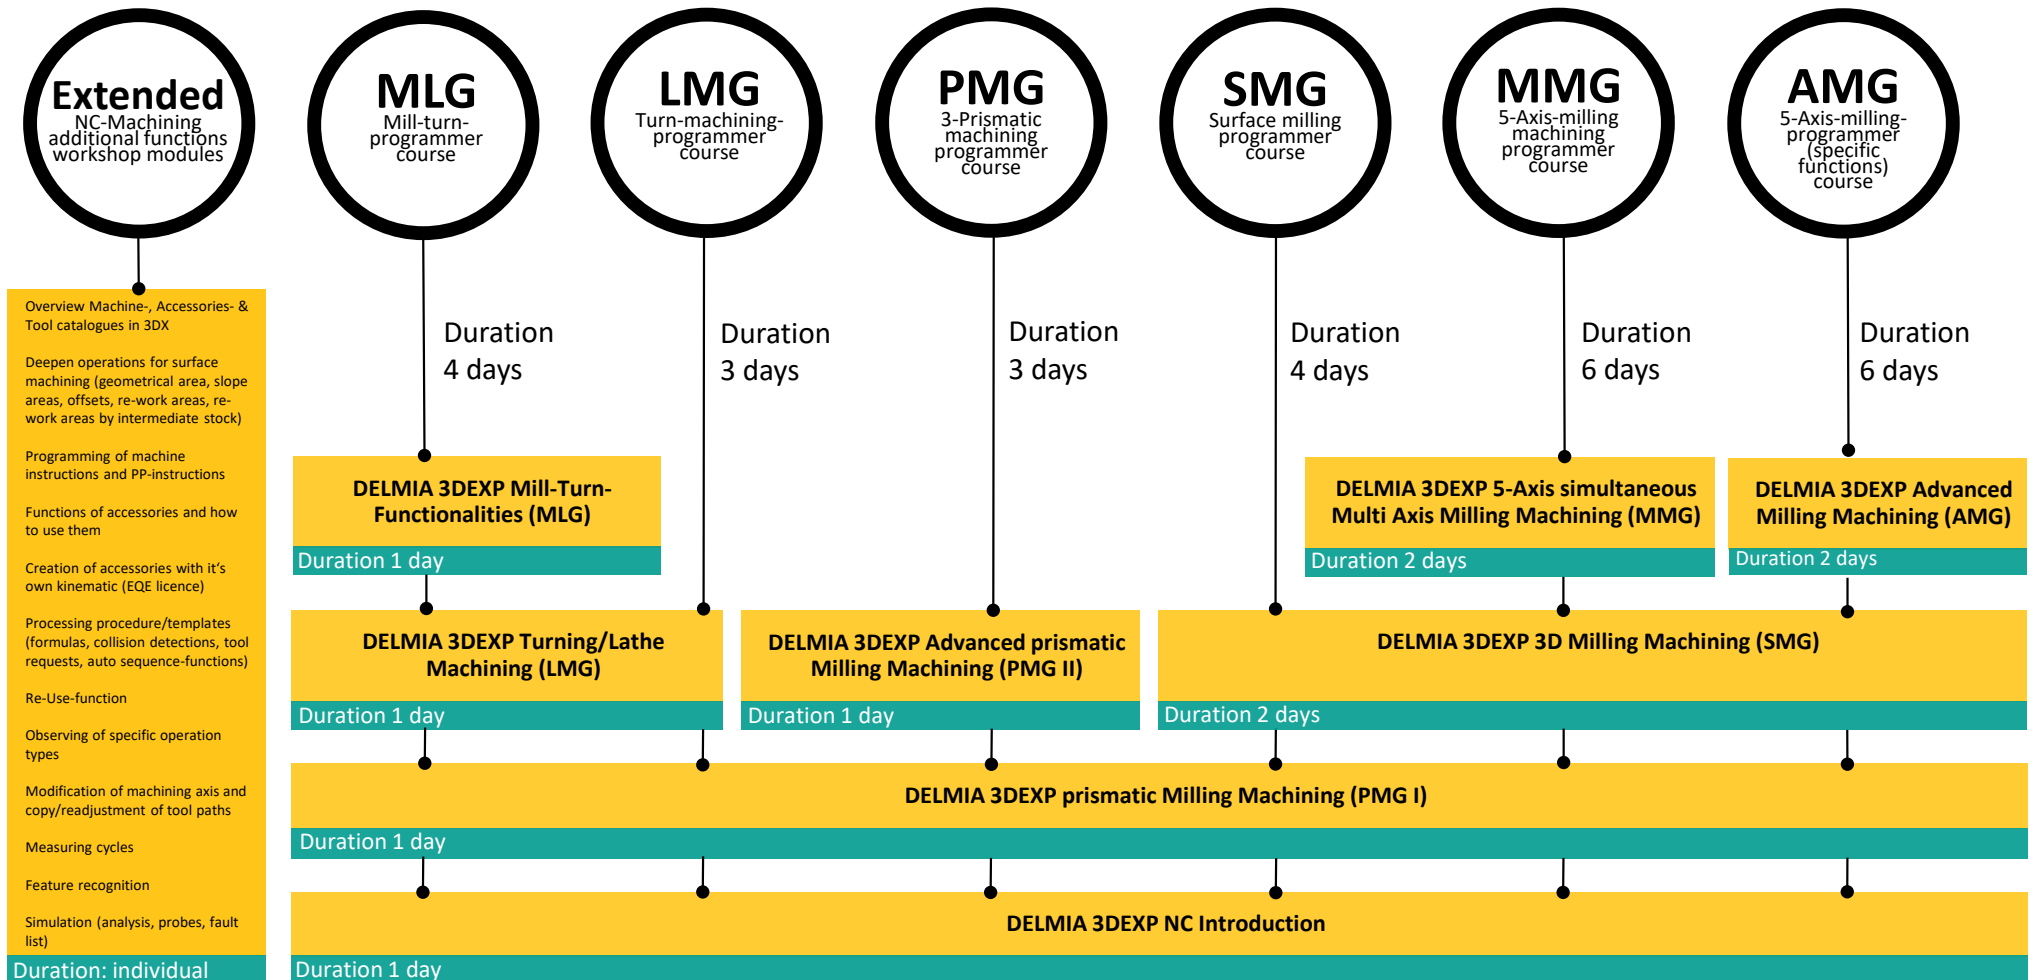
Extended
NC-Machining additional functions workshop modules

MLG
Mill-turn-programmer course

LMG
Turn-machining-programmer course

PMG
3-Prismatic machining programmer course

SMG
Surface milling programmer course

MMG
5-Axis-milling machining programmer course

AMG
5-Axis-milling-programmer (specific functions) course

Overview Machine-, Accessories- & Tool catalogues in 3DX

Deepen operations for surface machining (geometrical area, slope areas, offsets, re-work areas, re-work areas by intermediate stock)

Programming of machine instructions and PP-instructions

Functions of accessories and how to use them

Creation of accessories with it's own kinematic (EQE licence)

Processing procedure/templates (formulas, collision detections, tool requests, auto sequence-functions)

Re-Use-function

Observing of specific operation types

Modification of machining axis and copy/readjustment of tool paths

Measuring cycles

Feature recognition

Simulation (analysis, probes, fault list)

Duration: individual

Duration
4 days

Duration
3 days

Duration
3 days

Duration
4 days

Duration
6 days

Duration
6 days

DELMIA 3DEXP Mill-Turn-Functionalities (MLG)
Duration 1 day

DELMIA 3DEXP 5-Axis simultaneous Multi Axis Milling Machining (MMG)
Duration 2 days

DELMIA 3DEXP Advanced Milling Machining (AMG)
Duration 2 days

DELMIA 3DEXP Turning/Lathe Machining (LMG)
Duration 1 day

DELMIA 3DEXP Advanced prismatic Milling Machining (PMG II)
Duration 1 day

DELMIA 3DEXP 3D Milling Machining (SMG)
Duration 2 days

DELMIA 3DEXP prismatic Milling Machining (PMG I)
Duration 1 day

DELMIA 3DEXP NC Introduction
Duration 1 day